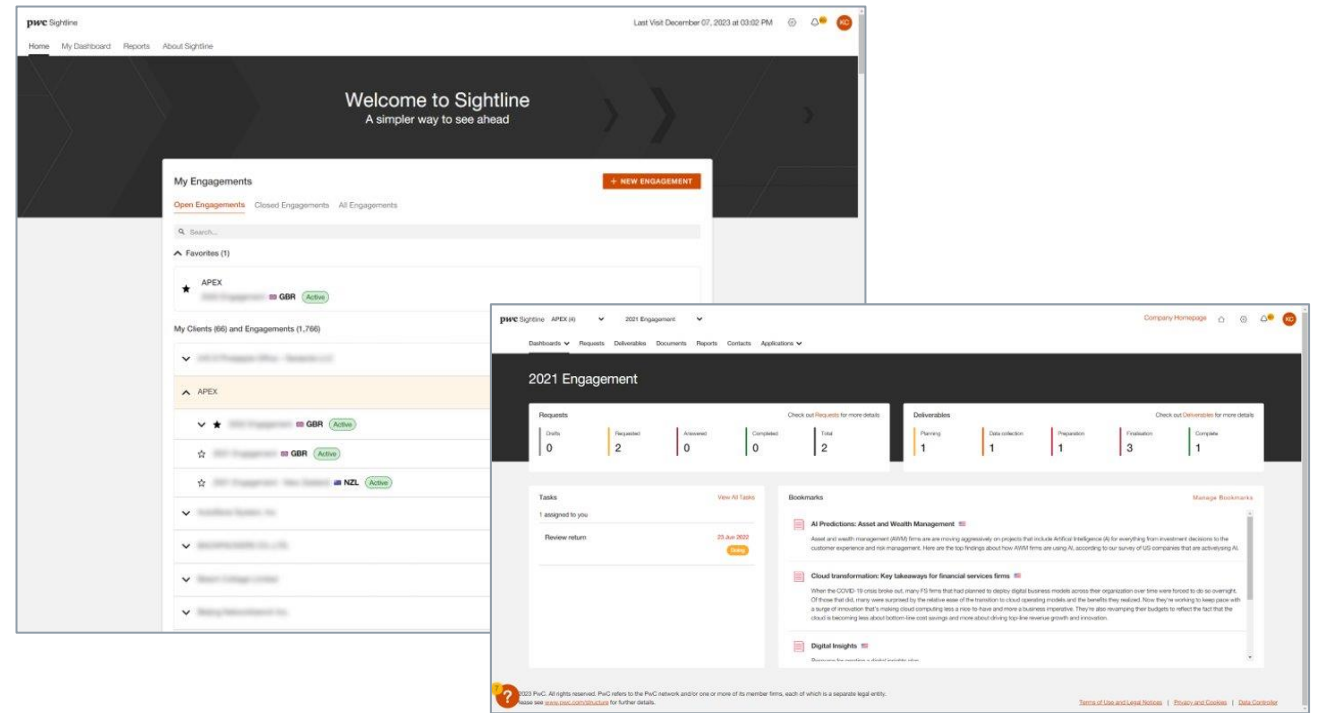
pwc Sightline

Last Visit December 07, 2023 at 03:02 PM

KC

Home My Dashboard Reports About Sightline

Welcome to Sightline
A simpler way to see ahead

My Engagements

+ NEW ENGAGEMENT

Open Engagements Closed Engagements All Engagements

Search...

Favorites (1)

APEX
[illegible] GBR Active

My Clients (66) and Engagements (1,766)

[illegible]

APEX

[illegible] GBR Active

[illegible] GBR Active

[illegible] NZL Active

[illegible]

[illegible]

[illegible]

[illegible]

pwc Sightline APEX (4) 2021 Engagement

Company Homepage

KC

Dashboards Requests Deliverables Documents Reports Contacts Applications

2021 Engagement

Requests

Check out Requests for more details

| Drafts | Requested | Answered | Completed | Total |
|---|---|---|---|---|
| 0 | 2 | 0 | 0 | 2 |

Deliverables

Check out Deliverables for more details

| Planning | Data collection | Preparation | Finalisation | Complete |
|---|---|---|---|---|
| 1 | 1 | 1 | 3 | 1 |

Tasks

View All Tasks

1 assigned to you

Review return

23 Jun 2022

Bookmarks

Manage Bookmarks

AI Predictions: Asset and Wealth Management

Asset and wealth management (AWM) firms are moving aggressively on projects that include Artificial Intelligence (AI) for everything from investment decisions to the customer experience and risk management. Here are the top findings about how AWM firms are using AI, according to our survey of US companies that are activelysing AI.

Cloud transformation: Key takeaways for financial services firms

When the COVID-19 crisis broke out, many FS firms that had planned to deploy digital business models across their organization over time were forced to do so overnight. Of those that did, many were surprised by the relative ease of the transition to cloud operating models and the benefits they realized. Now they're working to keep pace with a surge of innovation that's making cloud computing less a nice-to-have and more a business imperative. They're also revamping their budgets to reflect the fact that the cloud is becoming less about bottom-line cost savings and more about driving top-line revenue growth and innovation.

Digital Insights

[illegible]

2023 PwC. All rights reserved. PwC refers to the PwC network and/or one or more of its member firms, each of which is a separate legal entity. Please see www.pwc.com/structure for further details.

Terms of Use and Legal Notices | Privacy and Cookies | Data Controller